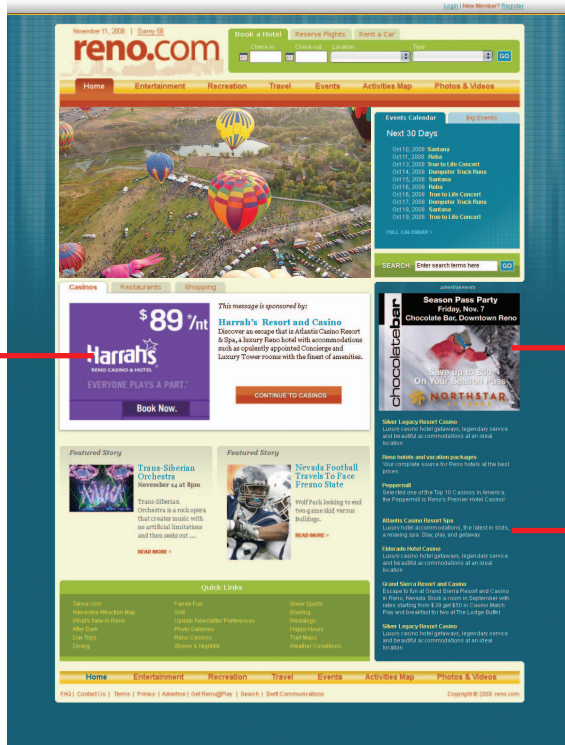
Login | New Member? Register

November 11, 2008 | Sunny 58

reno.com

Book a Hotel | Reserve Flights | Rent a Car

Check-in | Check-out | Location | Type

GO

Home | Entertainment | Recreation | Travel | Events | Activities Map | Photos & Videos

Events Calendar | Big Events

Next 30 Days

Oct 10, 2008 Santana
Oct 11, 2008 Reba
Oct 13, 2008 True to Life Concert
Oct 14, 2008 Dumpster Truck Runs
Oct 15, 2008 Santana
Oct 16, 2008 Reba
Oct 16, 2008 True to Life Concert
Oct 17, 2008 Dumpster Truck Runs
Oct 18, 2008 Santana
Oct 19, 2008 True to Life Concert

FULL CALENDAR >

SEARCH: Enter search terms here GO

Casinos | Restaurants | Shopping

$89*/nt

Harrah's RENO CASINO & HOTEL

EVERYONE PLAYS A PART.

Book Now.

This message is sponsored by:

Harrah's Resort and Casino

Discover an escape that is Atlantis Casino Resort & Spa, a luxury Reno hotel with accommodations such as opulently appointed Concierge and Luxury Tower rooms with the finest of amenities.

CONTINUE TO CASINOS

advertisement

chocolatebar

Season Pass Party
Friday, Nov. 7
Chocolate Bar, Downtown Reno

Save up to $50 On Your Season Pass

NORTHSTAR

Silver Legacy Resort Casino
Luxury casino hotel getaways, legendary service and beautiful accommodations at an ideal location.

Reno hotels and vacation packages
Your complete source for Reno hotels at the best prices.

Peppermill
Selected one of the Top 10 Casinos in America, the Peppermill is Reno's Premier Hotel Casino!

Atlantis Casino Resort Spa
Luxury hotel accommodations, the latest in slots, a relaxing spa. Stay, play, and getaway.

Eldorado Hotel Casino
Luxury casino hotel getaways, legendary service and beautiful accommodations at an ideal location.

Grand Sierra Resort and Casino
Escape to fun at Grand Sierra Resort and Casino in Reno, Nevada. Book a room in September with rates starting from $39 get $50 in Casino Match Play and breakfast for two at The Lodge Buffet.

Silver Legacy Resort Casino
Luxury casino hotel getaways, legendary service and beautiful accommodations at an ideal location.

Featured Story

Trans-Siberian Orchestra
November 14 at 8pm

Trans-Siberian Orchestra is a rock opera that creates music with no artificial limitations and then seeks out ....

READ MORE >

Featured Story

Nevada Football Travels To Face Fresno State

Wolf Pack looking to end two-game skid versus Bulldogs.

READ MORE >

Quick Links

| | | |
|---|---|---|
| Tahoe.com | Family Fun | Snow Sports |
| Interactive Attraction Map | Golf | Bowling |
| What's New in Reno | Update Newsletter Preferences | Weddings |
| After Dark | Photo Galleries | Happy Hours |
| Day Trips | Reno Casinos | Trail Maps |
| Dining | Shows & Nightlife | Weather Conditions |

Home | Entertainment | Recreation | Travel | Events | Activities Map | Photos & Videos

FAQ | Contact Us | Terms | Privacy | Advertise | Get Reno@Play | Search | Swift Communications

Copyright © 2008 reno.com